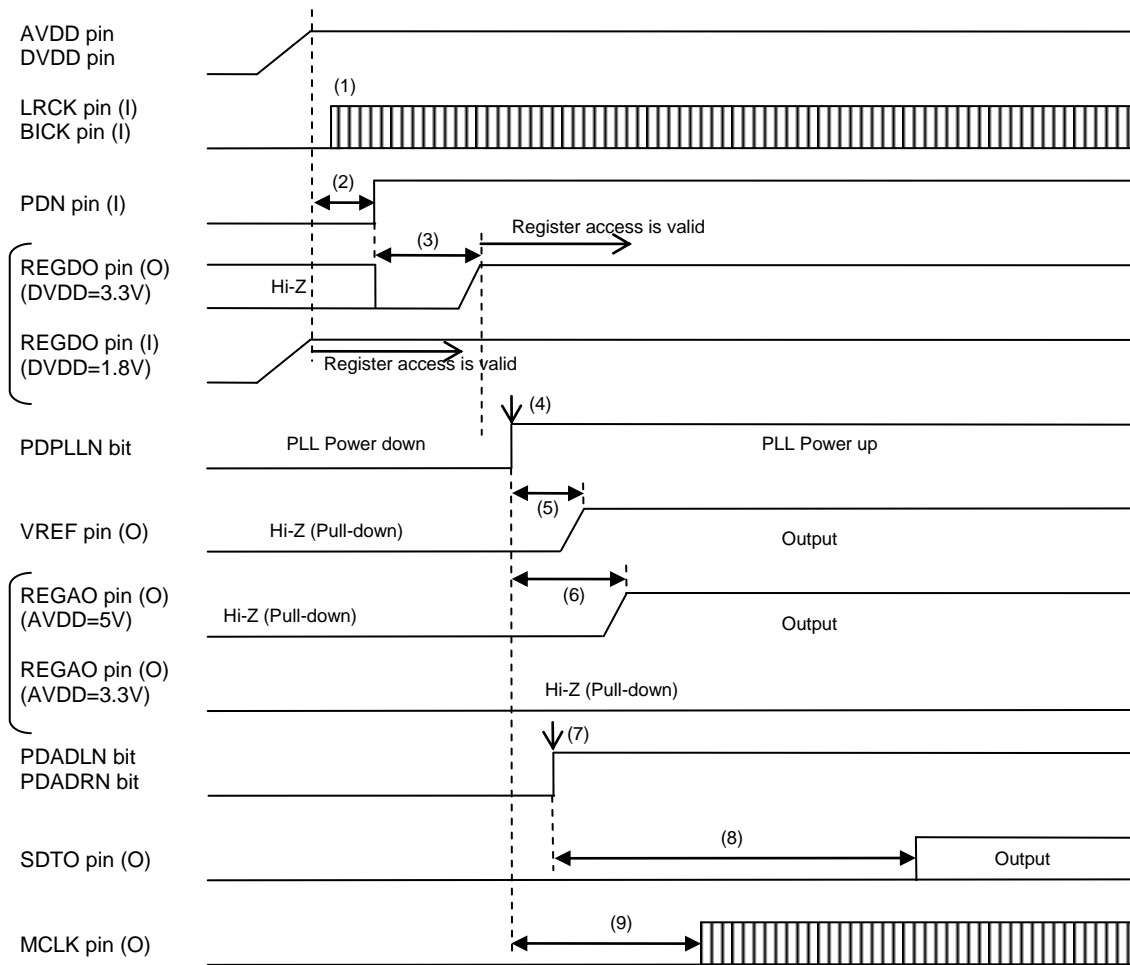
AVDD pin
DVDD pin

(1)

LRCK pin (I)
BICK pin (I)

(2)

PDN pin (I)

(3)

Register access is valid

REGDO pin (O)
(DVDD=3.3V)

Hi-Z

REGDO pin (I)
(DVDD=1.8V)

Register access is valid

(4)

PDPLLN bit

PLL Power down

PLL Power up

(5)

VREF pin (O)

Hi-Z (Pull-down)

Output

(6)

REGAO pin (O)
(AVDD=5V)

Hi-Z (Pull-down)

Output

REGAO pin (O)
(AVDD=3.3V)

Hi-Z (Pull-down)

(7)

PDADLN bit
PDADRN bit

(8)

SDTO pin (O)

Output

(9)

MCLK pin (O)